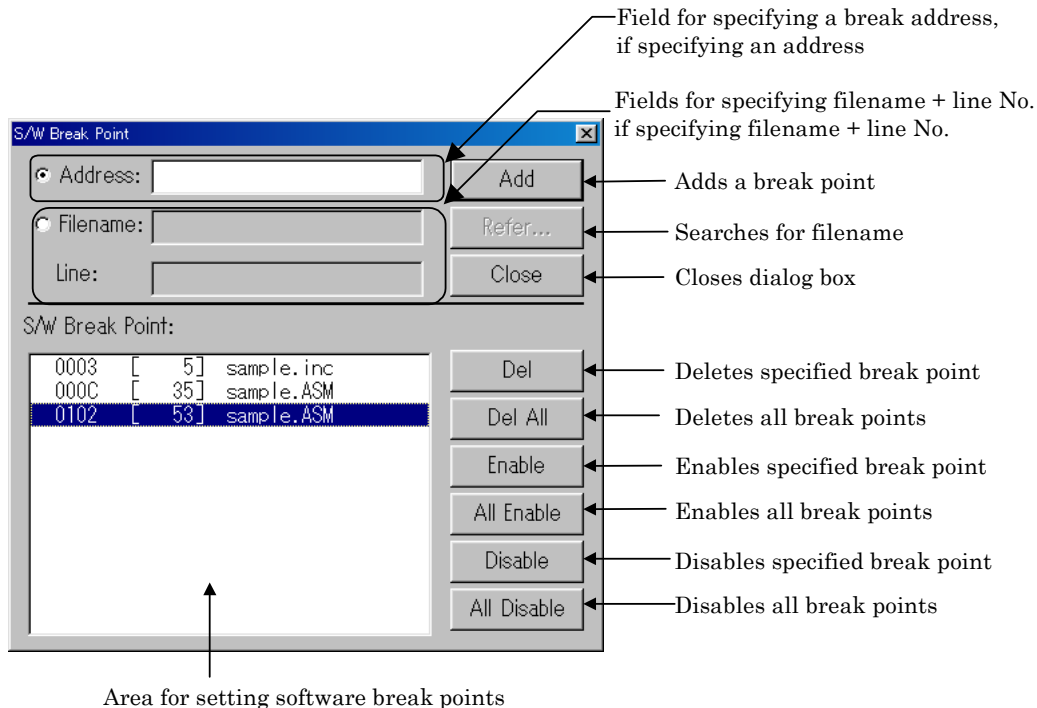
Field for specifying a break address, if specifying an address

Fields for specifying filename + line No. if specifying filename + line No.

S/W Break Point

Address:

Add

Adds a break point

Filename:

Refer...

Searches for filename

Line:

Close

Closes dialog box

S/W Break Point:

| | | |
|---|---|---|
| 0003 | [ 5] | sample.inc |
| 000C | [ 35] | sample.ASM |
| 0102 | [ 53] | sample.ASM |

Del

Deletes specified break point

Del All

Deletes all break points

Enable

Enables specified break point

All Enable

Enables all break points

Disable

Disables specified break point

All Disable

Disables all break points

Area for setting software break points